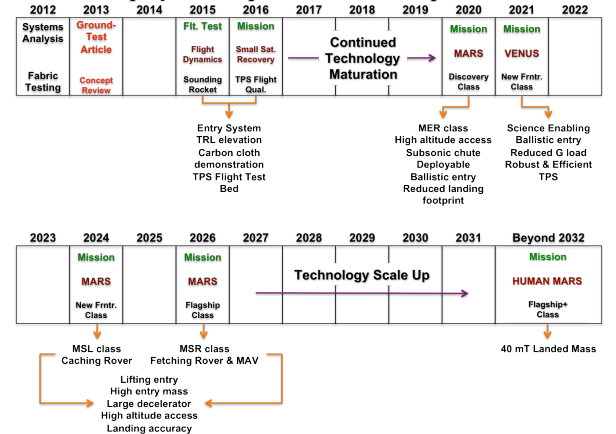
| 2012 | 2013 | 2014 | 2015 | 2016 | 2017 | 2018 | 2019 | 2020 | 2021 | 2022 |
|---|---|---|---|---|---|---|---|---|---|---|
| Systems Analysis Fabric Testing | Ground-Test Article Concept Review | | Flt. Test Flight Dynamics Sounding Rocket | Mission Small Sat. Recovery TPS Flight Qual. | Continued Technology Maturation | | | Mission MARS Discovery Class | Mission VENUS New Frntr. Class | |

Entry System
TRL elevation
Carbon cloth demonstration
TPS Flight Test Bed

MER class
High altitude access
Subsonic chute
Deployable
Ballistic entry
Reduced landing footprint

Science Enabling
Ballistic entry
Reduced G load
Robust & Efficient TPS

| 2023 | 2024 | 2025 | 2026 | 2027 | 2028 | 2029 | 2030 | 2031 | Beyond 2032 |
|---|---|---|---|---|---|---|---|---|---|
| | Mission MARS New Frntr. Class | | Mission MARS Flagship Class | Technology Scale Up | | | | | Mission HUMAN MARS Flagship+ Class |

MSL class
Caching Rover

MSR class
Fetching Rover & MAV

40 mT Landed Mass

Lifting entry
High entry mass
Large decelerator
High altitude access
Landing accuracy